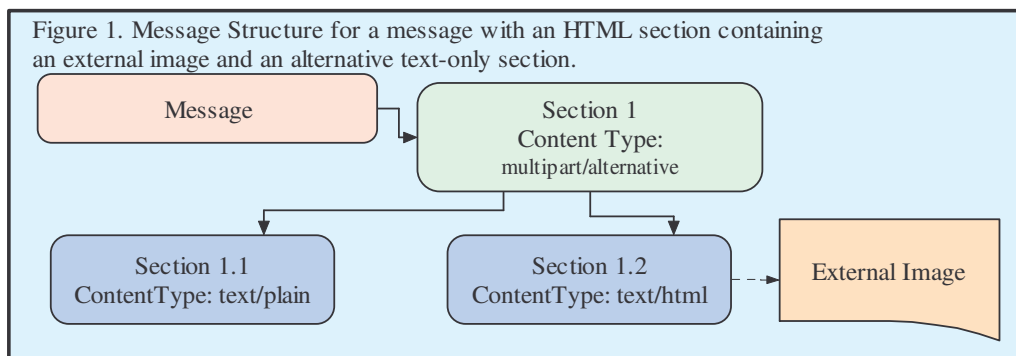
Figure 1. Message Structure for a message with an HTML section containing an external image and an alternative text-only section.

Message

Section 1
Content Type:
multipart/alternative

Section 1.1
ContentType: text/plain

Section 1.2
ContentType: text/html

External Image